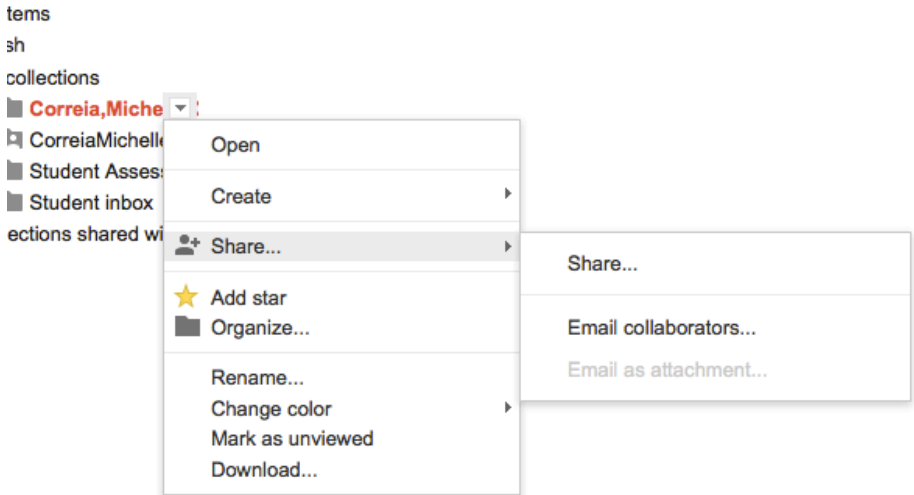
tems
sh
collections
Correia,Miche
CorreiaMichelle
Student Assess
Student inbox
ections shared wi

Open
Create
Share...
Add star
Organize...
Rename...
Change color
Mark as unviewed
Download...

Share...
Email collaborators...
Email as attachment...